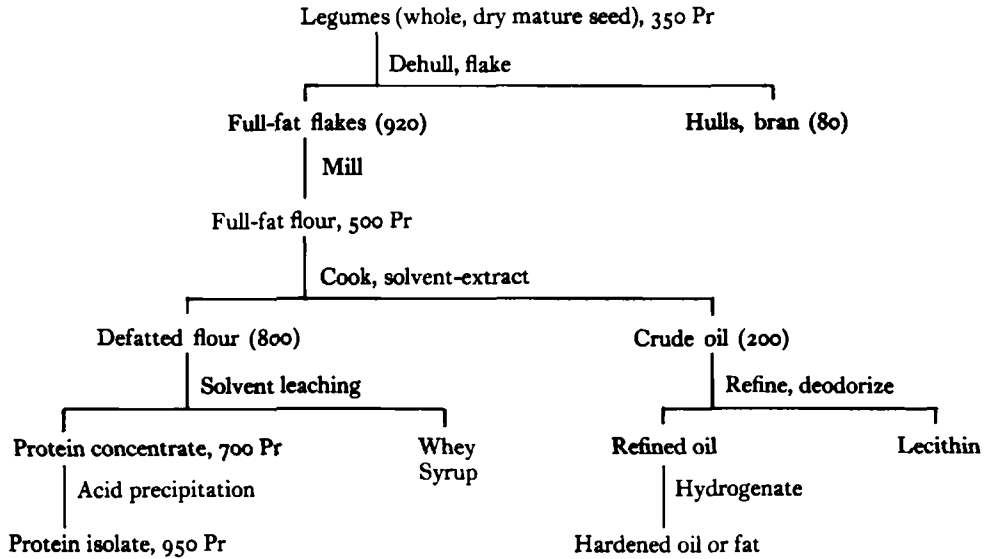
Legumes (whole, dry mature seed), 350 Pr

Dehull, flake

Full-fat flakes (920)

Hulls, bran (80)

Mill

Full-fat flour, 500 Pr

Cook, solvent-extract

Defatted flour (800)

Crude oil (200)

Solvent leaching

Refine, deodorize

Protein concentrate, 700 Pr

Whey Syrup

Refined oil

Lecithin

Acid precipitation

Hydrogenate

Protein isolate, 950 Pr

Hardened oil or fat